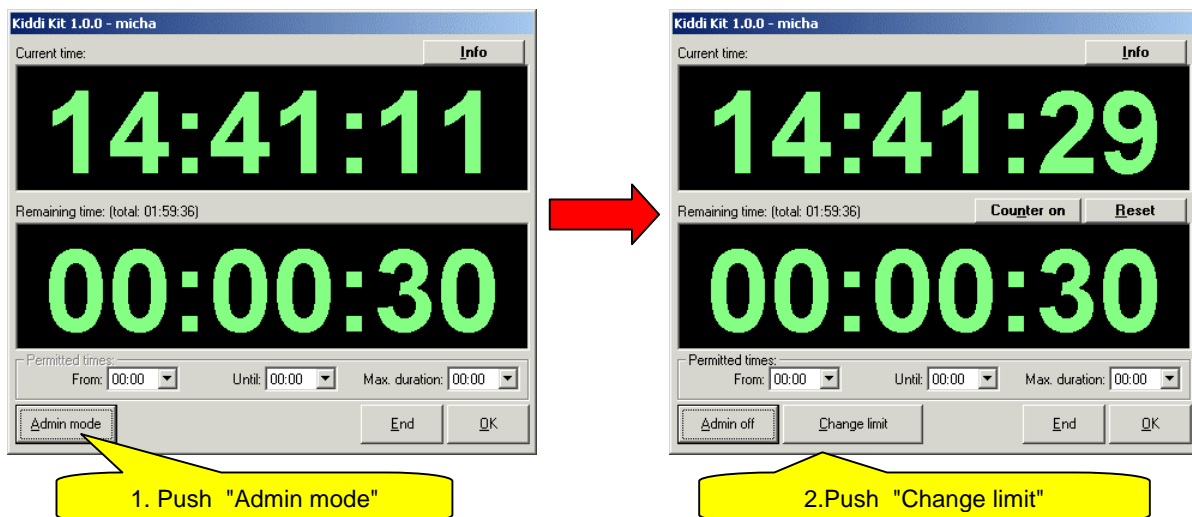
Kiddi Kit 1.0.0 - micha

Current time:

Info

14:41:11

Remaining time: (total: 01:59:36)

00:00:30

Permitted times:

From: 00:00

Until: 00:00

Max. duration: 00:00

Admin mode

End

OK

1. Push "Admin mode"

Kiddi Kit 1.0.0 - micha

Current time:

Info

14:41:29

Remaining time: (total: 01:59:36)

Counter on

Reset

00:00:30

Permitted times:

From: 00:00

Until: 00:00

Max. duration: 00:00

Admin off

Change limit

End

OK

2.Push "Change limit"